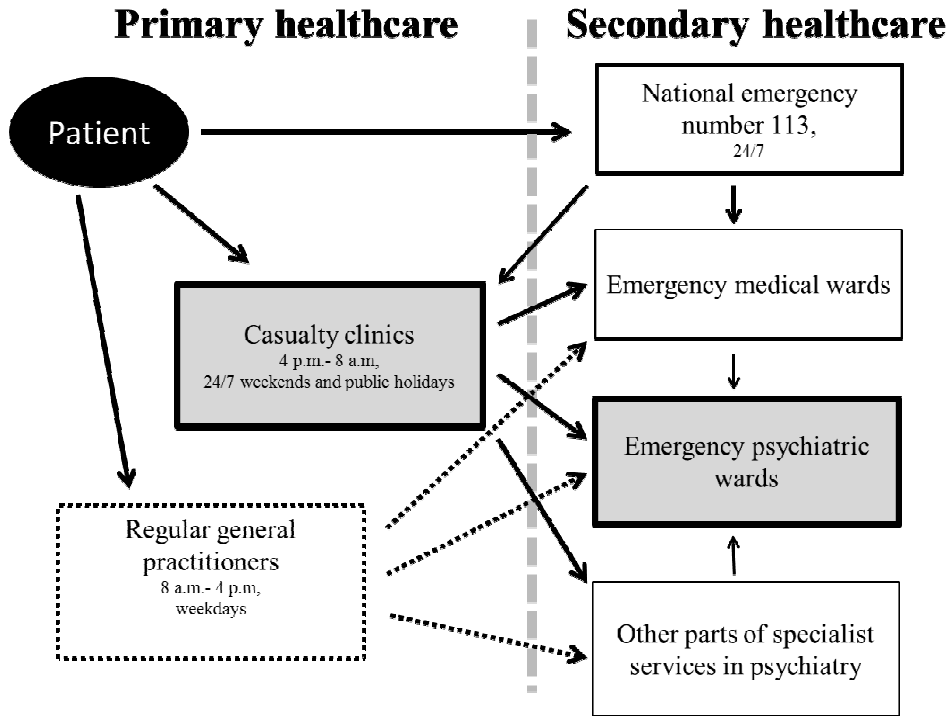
Primary healthcare

Secondary healthcare

Patient

National emergency number 113, 24/7

Emergency medical wards

Casualty clinics
4 p.m.- 8 a.m,
24/7 weekends and public holidays

Emergency psychiatric wards

Regular general practitioners
8 a.m.- 4 p.m,
weekdays

Other parts of specialist services in psychiatry